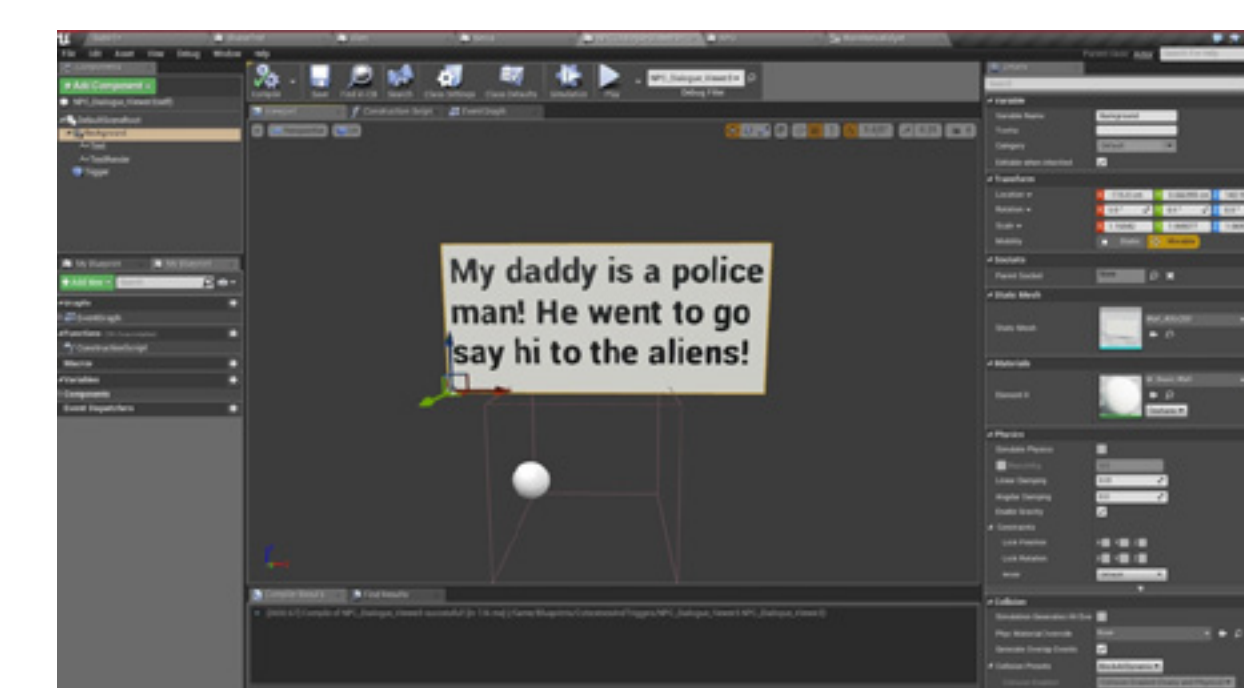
File Edit Asset View Debug Window Help

Components

+ Add Component

NPC_Dialogue_Viewer(Self)

DefaultSceneRoot

Background

Text

TextRender

Trigger

Compile Save Find in CB Search Class Settings Class Defaults Simulation Play

Debug Filter

Viewport Construction Script Event Graph

Perspective Lit

My Blueprint

+ Add New

Graphs

EventGraph

Functions

ConstructionScript

Macros

Variables

Components

Event Dispatchers

My daddy is a police man! He went to go say hi to the aliens!

Compiler Results Find Results

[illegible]

Details

Variable

Variable Name Background

Tooltip

Category Default

Editable when Inherited

Transform

Location

Rotation

Scale

Mobility Static Movable

Sockets

Parent Socket None

Static Mesh

Static Mesh

Materials

Element 0

Physics

Simulate Physics

Linear Damping

Angular Damping

Enable Gravity

Constraints

Lock Position

Lock Rotation

Mode

Collision

Simulation Generates Hit Events

Phys Material Override

Generate Overlap Events

Collision Presets